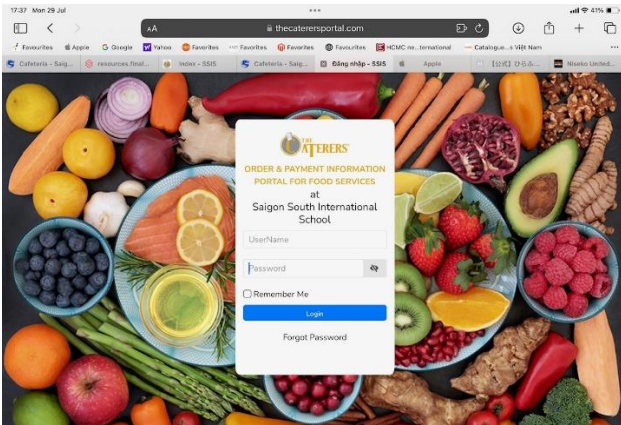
17:37 Mon 29 Jul

41%

AA thecaterersportal.com

Favourites Apple Google Yahoo Favorites Favorites Favorites Favourites HCMC ne...ternational Catalogue...s Việt Nam

Cafeteria - Saig... resources.finall... Index - SSIS Cafeteria - Saig... Đăng nhập - SSIS Apple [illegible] Niseko United...

THE CATERERS

ORDER & PAYMENT INFORMATION PORTAL FOR FOOD SERVICES

at

Saigon South International School

UserName

Password

Remember Me

Login

Forgot Password